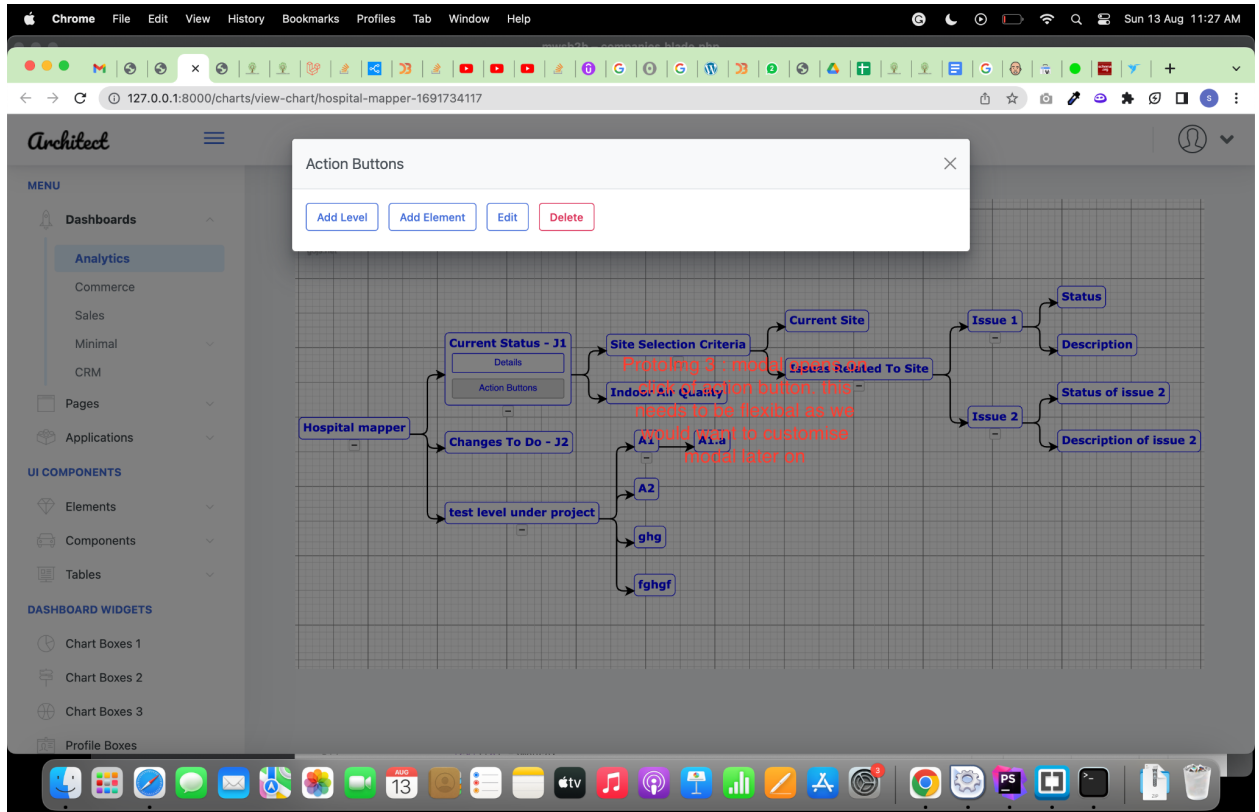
Chrome File Edit View History Bookmarks Profiles Tab Window Help

Sun 13 Aug 11:27 AM

mysb2b - companies.blade.php

127.0.0.1:8000/charts/view-chart/hospital-mapper-1691734117

Architect

MENU

Dashboards

Analytics

Commerce

Sales

Minimal

CRM

Pages

Applications

UI COMPONENTS

Elements

Components

Tables

DASHBOARD WIDGETS

Chart Boxes 1

Chart Boxes 2

Chart Boxes 3

Profile Boxes

Action Buttons

Add Level

Add Element

Edit

Delete

Hospital mapper

Current Status - J1

Details

Action Buttons

Changes To Do - J2

test level under project

Site Selection Criteria

Indoor Air Quality

Current Site

Issues Related To Site

Issue 1

Issue 2

Status

Description

Status of issue 2

Description of issue 2

A1

A1.a

A2

ghg

fghgf

Protoimg 3 : modal screen on click of action button. this needs to be flexibal as we would want to customise modal later on

AUG 13